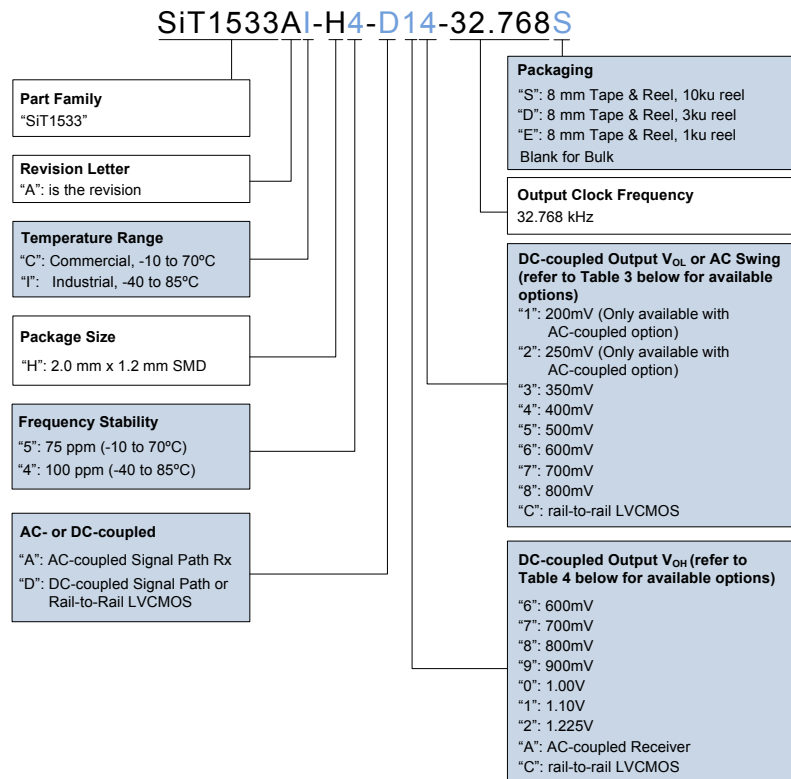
SiT1533AI-H4-D14-32.768S

Part Family
"SiT1533"

Revision Letter
"A": is the revision

Temperature Range
"C": Commercial, -10 to 70ºC
"I": Industrial, -40 to 85ºC

Package Size
"H": 2.0 mm x 1.2 mm SMD

Frequency Stability
"5": 75 ppm (-10 to 70ºC)
"4": 100 ppm (-40 to 85ºC)

AC- or DC-coupled
"A": AC-coupled Signal Path Rx
"D": DC-coupled Signal Path or Rail-to-Rail LVCMOS

Packaging
"S": 8 mm Tape & Reel, 10ku reel
"D": 8 mm Tape & Reel, 3ku reel
"E": 8 mm Tape & Reel, 1ku reel
Blank for Bulk

Output Clock Frequency
32.768 kHz

DC-coupled Output $V_{OL}$ or AC Swing (refer to Table 3 below for available options)
"1": 200mV (Only available with AC-coupled option)
"2": 250mV (Only available with AC-coupled option)
"3": 350mV
"4": 400mV
"5": 500mV
"6": 600mV
"7": 700mV
"8": 800mV
"C": rail-to-rail LVCMOS

DC-coupled Output $V_{OH}$ (refer to Table 4 below for available options)
"6": 600mV
"7": 700mV
"8": 800mV
"9": 900mV
"0": 1.00V
"1": 1.10V
"2": 1.225V
"A": AC-coupled Receiver
"C": rail-to-rail LVCMOS